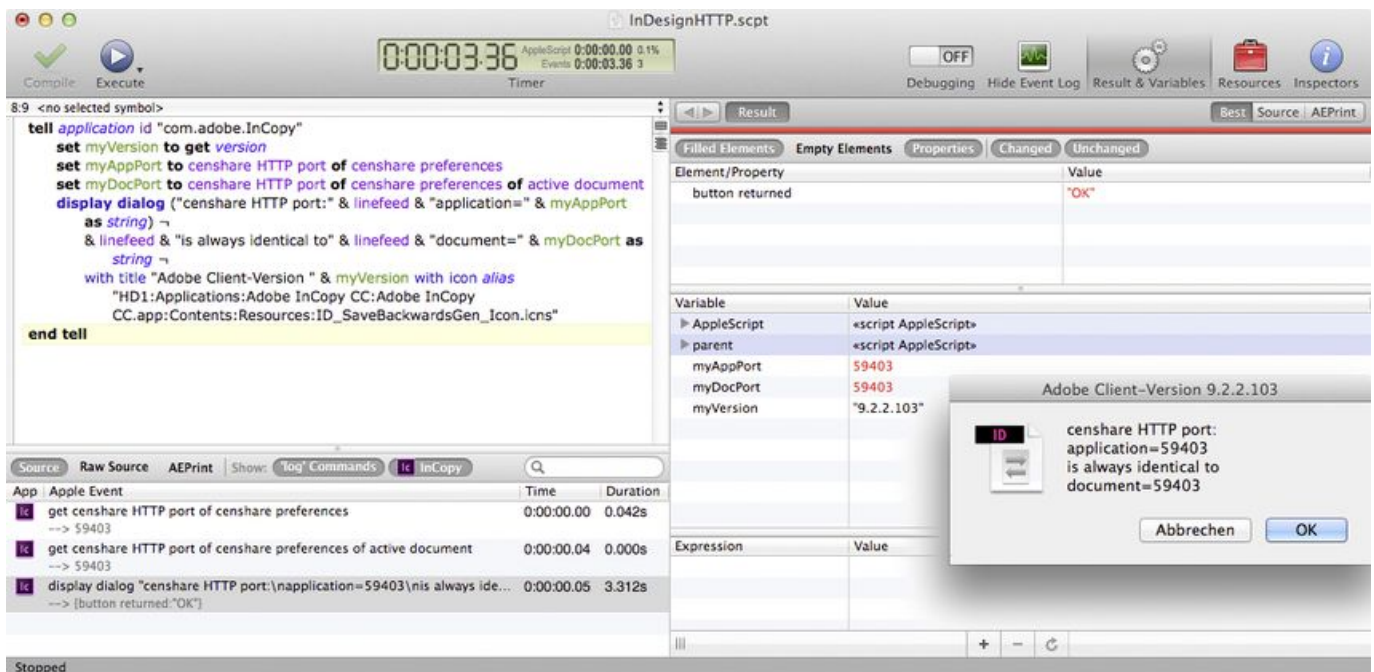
InDesignHTTP.scpt

Compile Execute

0:00:03.36 AppleScript 0:00:00.00 0.1% Events 0:00:03.36 3
Timer

OFF
Debugging Hide Event Log Result & Variables Resources Inspectors

8:9 <no selected symbol>

tell application id "com.adobe.InCopy"
set myVersion to get version
set myAppPort to censhare HTTP port of censhare preferences
set myDocPort to censhare HTTP port of censhare preferences of active document
display dialog ("censhare HTTP port:" & linefeed & "application=" & myAppPort as string) ¬
& linefeed & "is always identical to" & linefeed & "document=" & myDocPort as string ¬
with title "Adobe Client-Version " & myVersion with icon alias "HD1:Applications:Adobe InCopy CC:Adobe InCopy CC.app:Contents:Resources:ID_SaveBackwardsGen_Icon.icns"
end tell

Result

Best Source AEPrint

Filled Elements Empty Elements Properties Changed Unchanged

| Element/Property | Value |
|---|---|
| button returned | "OK" |

| Variable | Value |
|---|---|
| AppleScript | «script AppleScript» |
| parent | «script AppleScript» |
| myAppPort | 59403 |
| myDocPort | 59403 |
| myVersion | "9.2.2.103" |

Adobe Client-Version 9.2.2.103

ID

censhare HTTP port:
application=59403
is always identical to
document=59403

Abbrechen OK

Expression Value

Source Raw Source AEPrint Show: 'log' Commands Ic InCopy

| App | Apple Event | Time | Duration |
|---|---|---|---|
| Ic | get censhare HTTP port of censhare preferences --> 59403 | 0:00:00.00 | 0.042s |
| Ic | get censhare HTTP port of censhare preferences of active document --> 59403 | 0:00:00.04 | 0.000s |
| Ic | display dialog "censhare HTTP port:\napplication=59403\nis always ide... --> {button returned:"OK"} | 0:00:00.05 | 3.312s |

Stopped